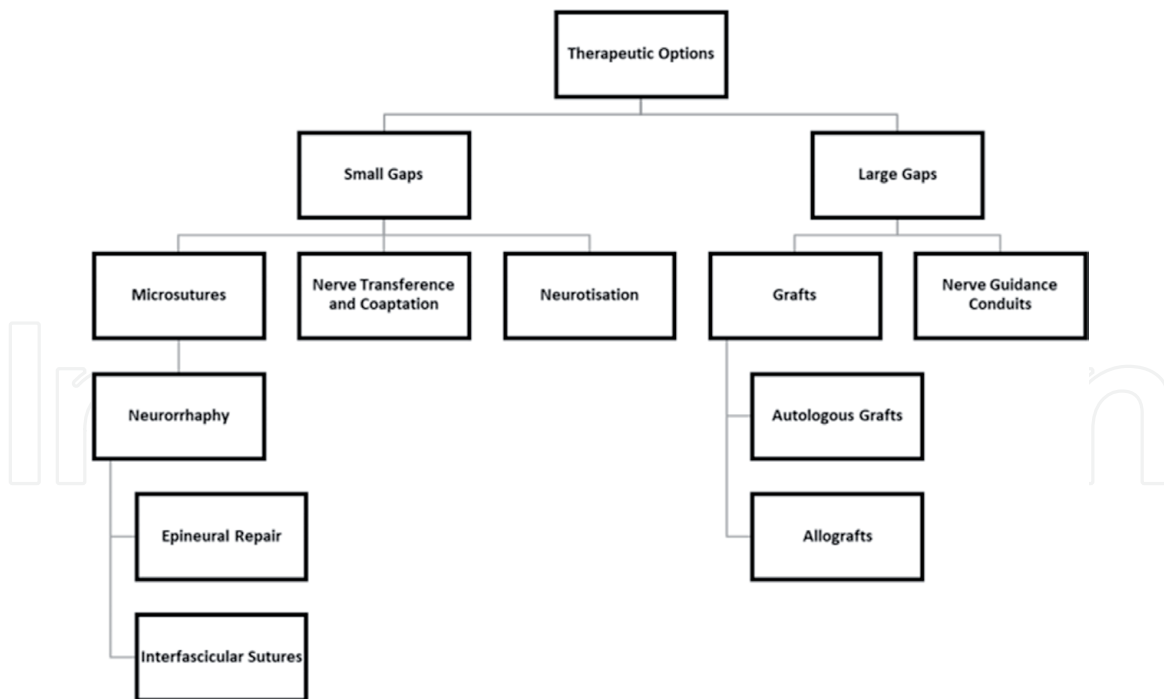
Therapeutic Options

Small Gaps

Large Gaps

Microsutures

Nerve Transference and Coaptation

Neurotisation

Grafts

Nerve Guidance Conduits

Neurorrhaphy

Autologous Grafts

Epineural Repair

Allografts

Interfascicular Sutures